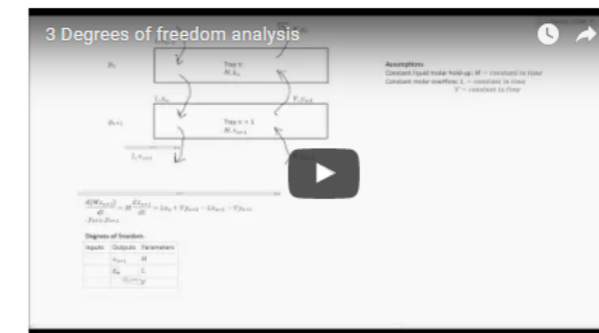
3 Degrees of freedom analysis

Tray n
$M, x_n$

Tray n + 1
$M, x_{n+1}$

$L, x_n$

$V, y_{n+1}$

$L, x_{n+1}$

Assumptions
Constant liquid molar hold-up: M = constant in time
Constant molar overflow: L = constant in time
V = constant in time

Degrees of freedom

| Inputs | Outputs | Parameters |
|---|---|---|
| | $x_{n+1}$ | M |
| | $x_n$ | L |
| | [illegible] | V |